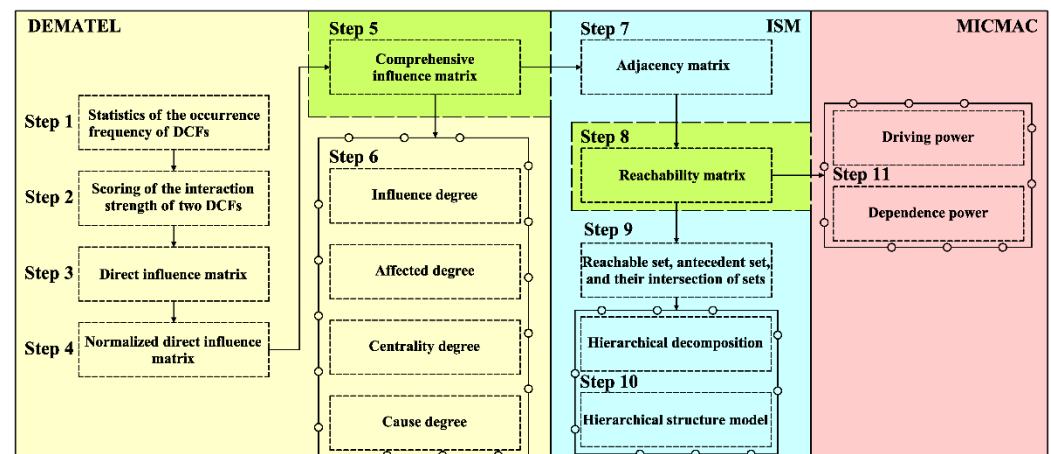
DEMATEL

Step 1
Statistics of the occurrence frequency of DCFs

Step 2
Scoring of the interaction strength of two DCFs

Step 3
Direct influence matrix

Step 4
Normalized direct influence matrix

Step 5
Comprehensive influence matrix

Step 6
Influence degree

Affected degree

Centrality degree

Cause degree

Step 7
ISM
Adjacency matrix

Step 8
Reachability matrix

Step 9
Reachable set, antecedent set, and their intersection of sets

Hierarchical decomposition

Step 10
Hierarchical structure model

MICMAC

Driving power

Step 11
Dependence power